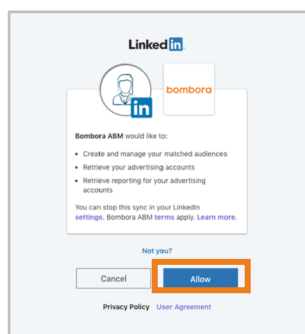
LinkedIn

in

bombora

Bombora ABM would like to:

- Create and manage your matched audiences
- Retrieve your advertising accounts
- Retrieve reporting for your advertising accounts

You can stop this sync in your LinkedIn settings. Bombora ABM terms apply. Learn more.

Not you?

Cancel

Allow

Privacy Policy User Agreement